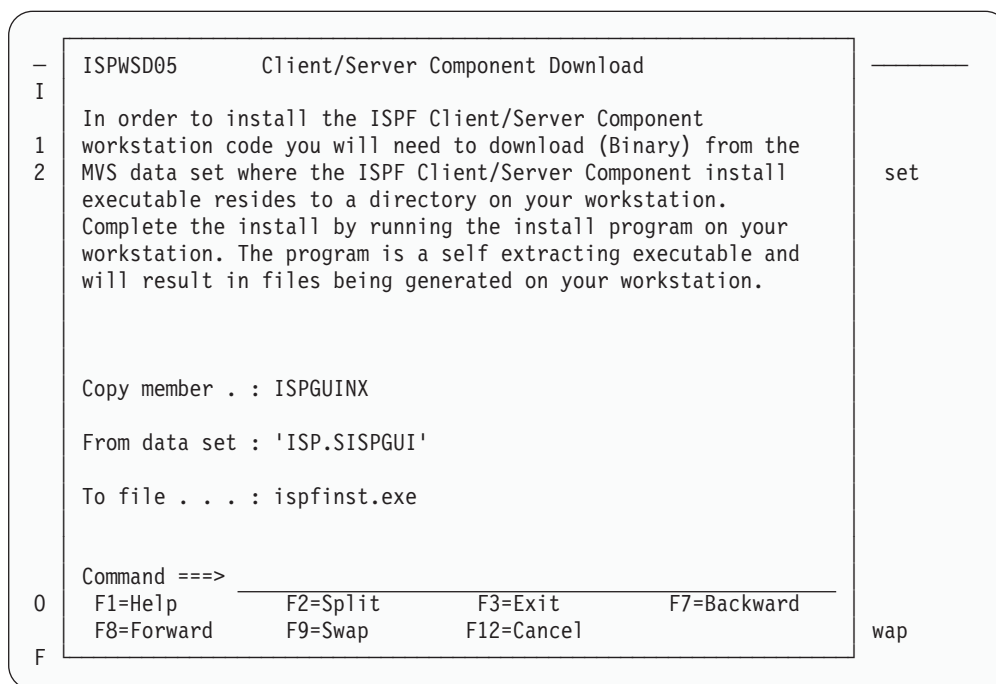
ISPWSD05 Client/Server Component Download

In order to install the ISPF Client/Server Component workstation code you will need to download (Binary) from the MVS data set where the ISPF Client/Server Component install executable resides to a directory on your workstation. Complete the install by running the install program on your workstation. The program is a self extracting executable and will result in files being generated on your workstation.

Copy member . : ISPGUINX

From data set : 'ISP.SISPGUI'

To file . . . : ispfinst.exe

Command ===>
F1=Help F2=Split F3=Exit F7=Backward
F8=Forward F9=Swap F12=Cancel

–
I
1
2
0
F

set
wap